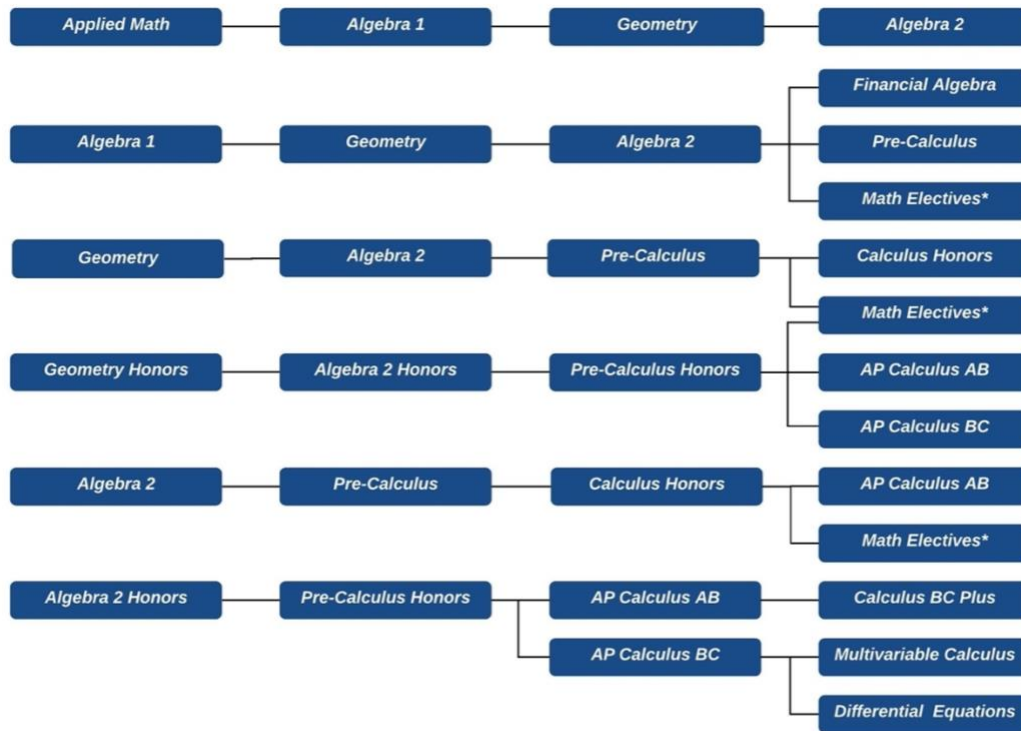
Applied Math
Algebra 1
Geometry
Algebra 2

Financial Algebra

Algebra 1
Geometry
Algebra 2
Pre-Calculus

Math Electives*

Geometry
Algebra 2
Pre-Calculus
Calculus Honors

Math Electives*

Geometry Honors
Algebra 2 Honors
Pre-Calculus Honors
AP Calculus AB

AP Calculus BC

Algebra 2
Pre-Calculus
Calculus Honors
AP Calculus AB

Math Electives*

Algebra 2 Honors
Pre-Calculus Honors
AP Calculus AB
Calculus BC Plus

AP Calculus BC
Multivariable Calculus

Differential Equations